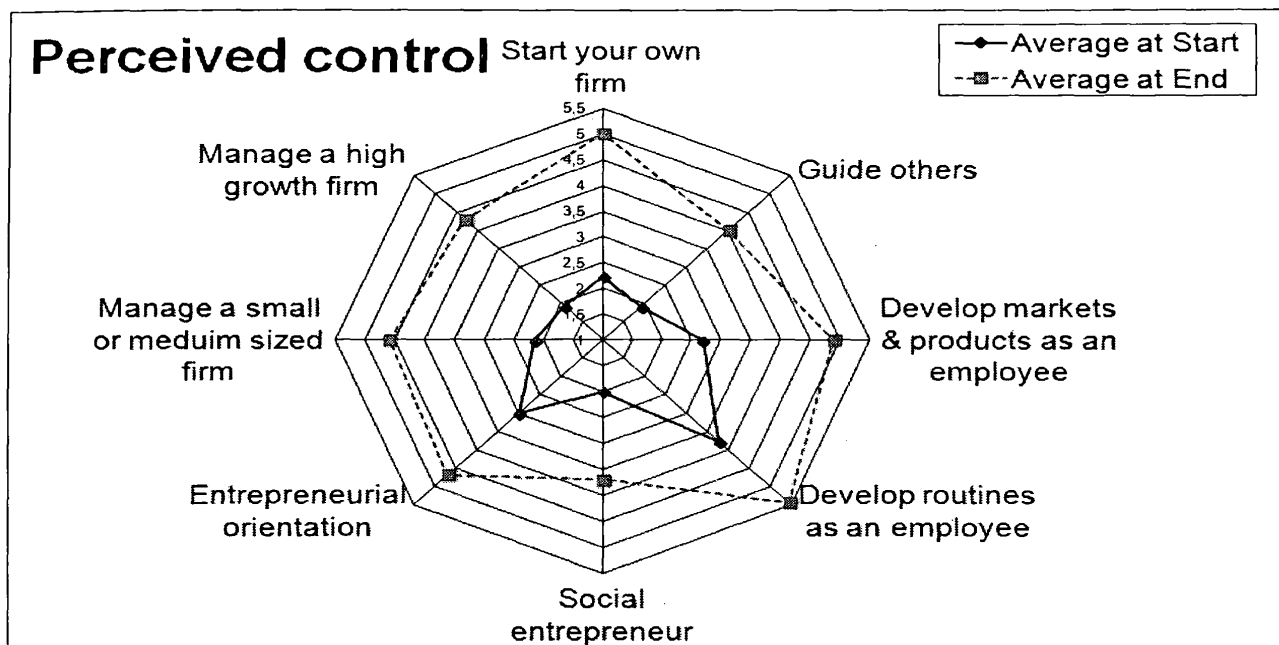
Perceived control

Average at Start
Average at End

Start your own firm

5,5
5
4,5
4
3,5
3
2,5
2
1,5
1

Guide others

Develop markets & products as an employee

Develop routines as an employee

Social entrepreneur

Entrepreneurial orientation

Manage a small or meduim sized firm

Manage a high growth firm